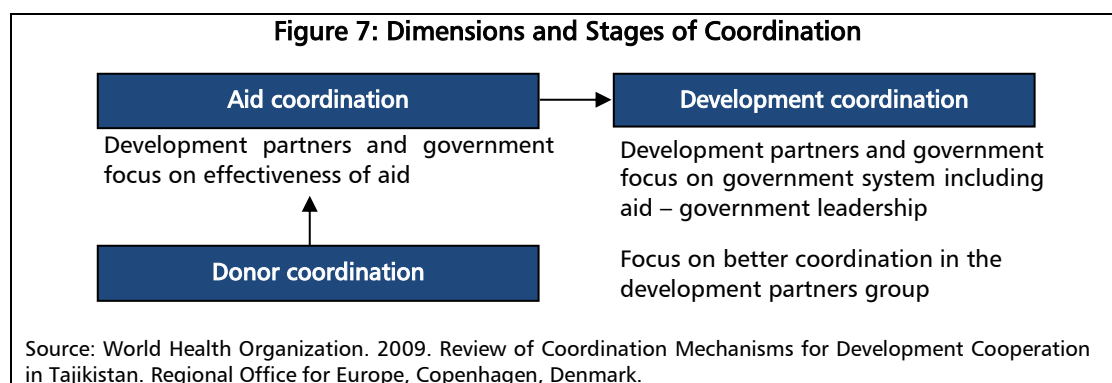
Figure 7: Dimensions and Stages of Coordination

Aid coordination

Development coordination

Development partners and government focus on effectiveness of aid

Development partners and government focus on government system including aid – government leadership

Donor coordination

Focus on better coordination in the development partners group

Source: World Health Organization. 2009. Review of Coordination Mechanisms for Development Cooperation in Tajikistan. Regional Office for Europe, Copenhagen, Denmark.